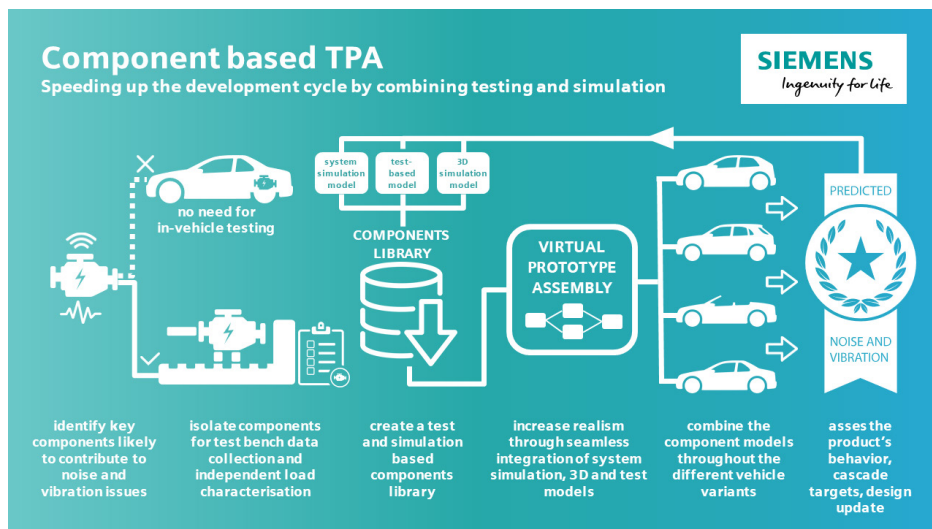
Component based TPA
Speeding up the development cycle by combining testing and simulation

SIEMENS
Ingenuity for life

no need for in-vehicle testing

system simulation model

test-based model

3D simulation model

COMPONENTS LIBRARY

VIRTUAL PROTOTYPE ASSEMBLY

PREDICTED

NOISE AND VIBRATION

identify key components likely to contribute to noise and vibration issues

isolate components for test bench data collection and independent load characterisation

create a test and simulation based components library

increase realism through seamless integration of system simulation, 3D and test models

combine the component models throughout the different vehicle variants

asses the product's behavior, cascade targets, design update